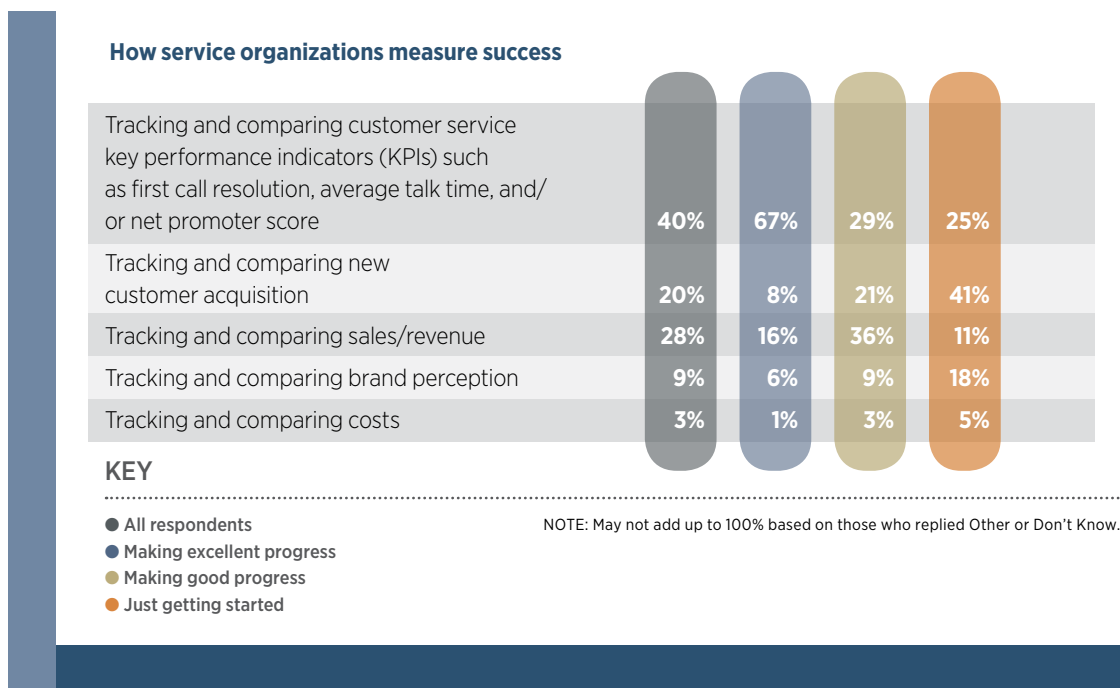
How service organizations measure success

| | | | | |
|---|---|---|---|---|
| Tracking and comparing customer service key performance indicators (KPIs) such as first call resolution, average talk time, and/or net promoter score | 40% | 67% | 29% | 25% |
| Tracking and comparing new customer acquisition | 20% | 8% | 21% | 41% |
| Tracking and comparing sales/revenue | 28% | 16% | 36% | 11% |
| Tracking and comparing brand perception | 9% | 6% | 9% | 18% |
| Tracking and comparing costs | 3% | 1% | 3% | 5% |

KEY

All respondents
Making excellent progress
Making good progress
Just getting started

NOTE: May not add up to 100% based on those who replied Other or Don't Know.